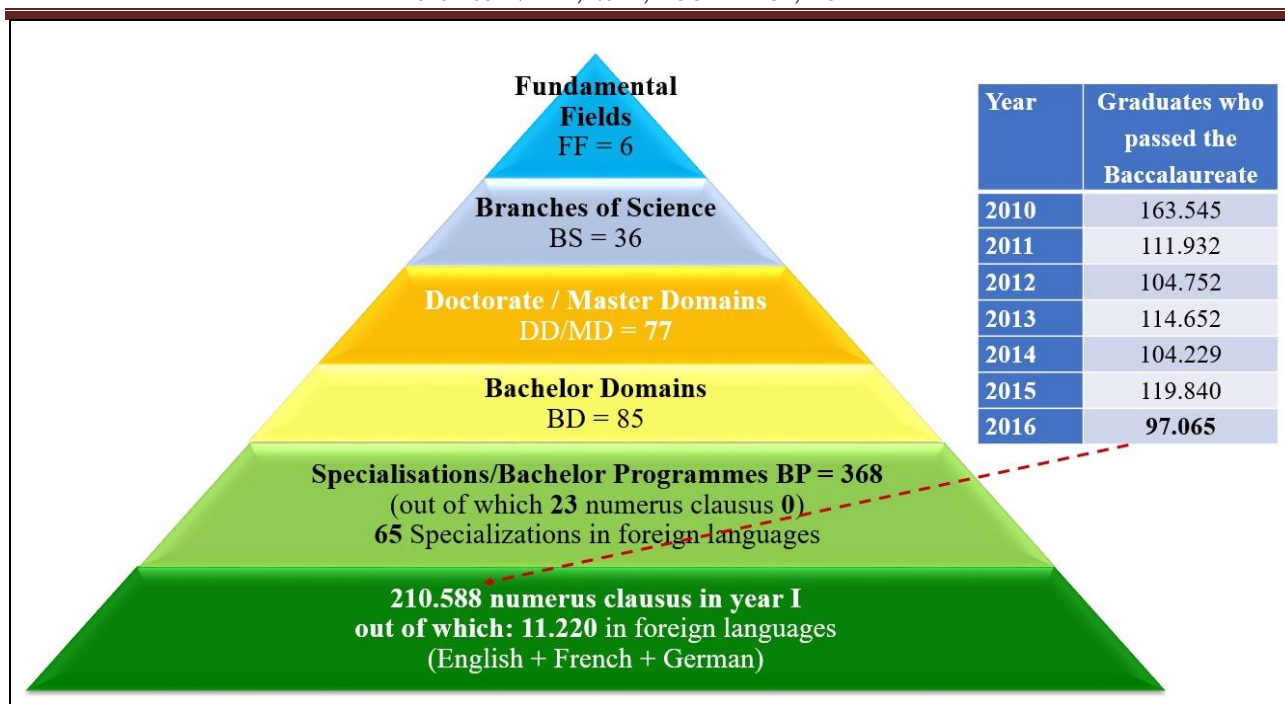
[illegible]

**Fundamental Fields**
FF = 6

**Branches of Science**
BS = 36

**Doctorate / Master Domains**
DD/MD = **77**

**Bachelor Domains**
BD = 85

**Specialisations/Bachelor Programmes BP = 368**
(out of which **23** numerus clausus **0**)
**65** Specializations in foreign languages

**210.588 numerus clausus in year I**
**out of which: 11.220** in foreign languages
(English + French + German)

| Year | Graduates who passed the Baccalaureate |
|---|---|
| 2010 | 163.545 |
| 2011 | 111.932 |
| 2012 | 104.752 |
| 2013 | 114.652 |
| 2014 | 104.229 |
| 2015 | 119.840 |
| 2016 | **97.065** |